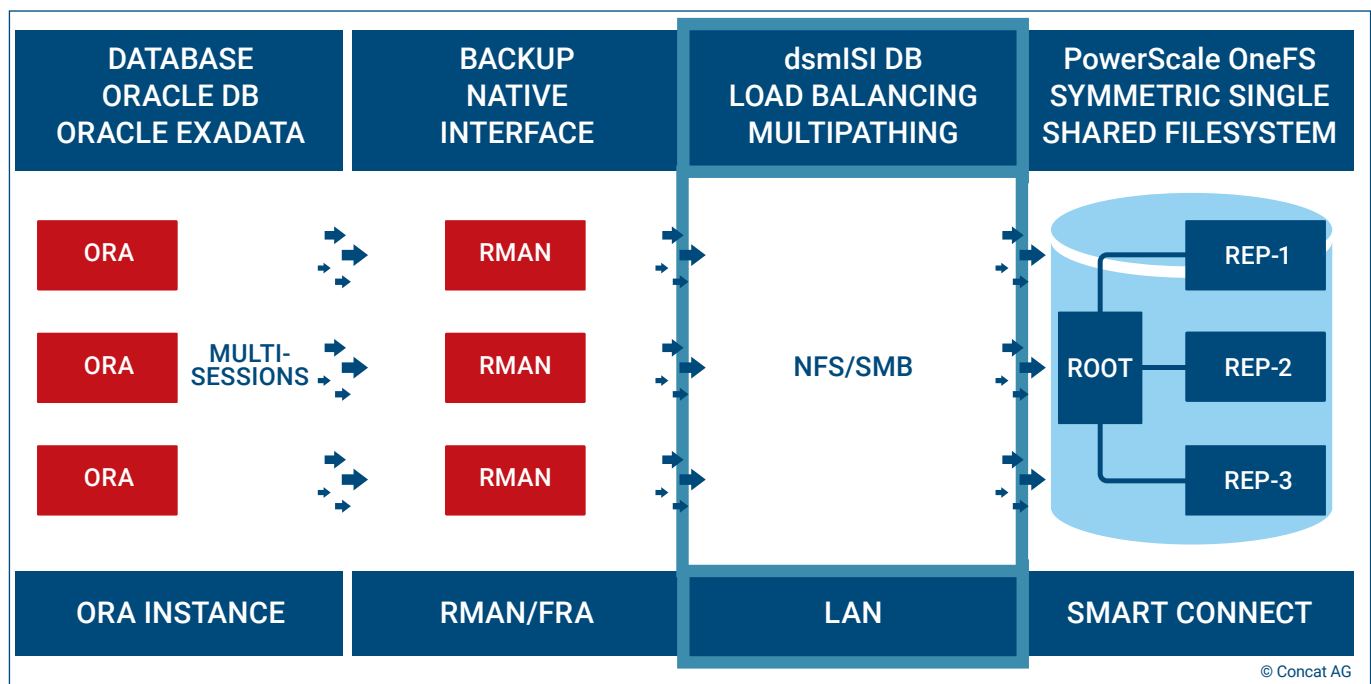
DATABASE
ORACLE DB
ORACLE EXADATA

BACKUP
NATIVE
INTERFACE

dsmISI DB
LOAD BALANCING
MULTIPATHING

PowerScale OneFS
SYMMETRIC SINGLE
SHARED FILESYSTEM

ORA

ORA

ORA

MULTI-
SESSIONS

RMAN

RMAN

RMAN

NFS/SMB

REP-1

ROOT

REP-2

REP-3

ORA INSTANCE

RMAN/FRA

LAN

SMART CONNECT

© Concat AG